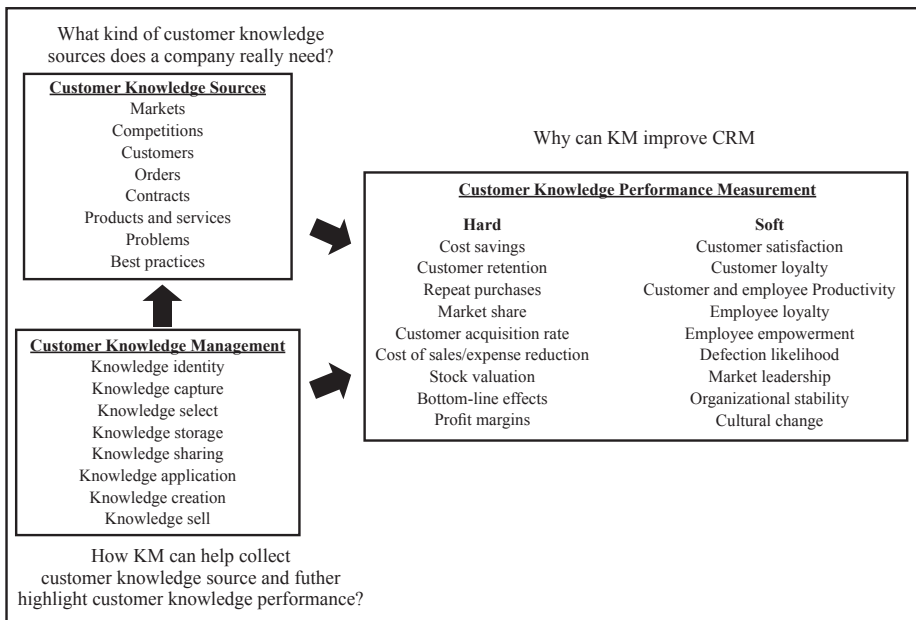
What kind of customer knowledge sources does a company really need?

Customer Knowledge Sources
Markets
Competitions
Customers
Orders
Contracts
Products and services
Problems
Best practices

Why can KM improve CRM

Customer Knowledge Performance Measurement

Hard
Cost savings
Customer retention
Repeat purchases
Market share
Customer acquisition rate
Cost of sales/expense reduction
Stock valuation
Bottom-line effects
Profit margins

Soft
Customer satisfaction
Customer loyalty
Customer and employee Productivity
Employee loyalty
Employee empowerment
Defection likelihood
Market leadership
Organizational stability
Cultural change

Customer Knowledge Management
Knowledge identity
Knowledge capture
Knowledge select
Knowledge storage
Knowledge sharing
Knowledge application
Knowledge creation
Knowledge sell

How KM can help collect customer knowledge source and futher highlight customer knowledge performance?